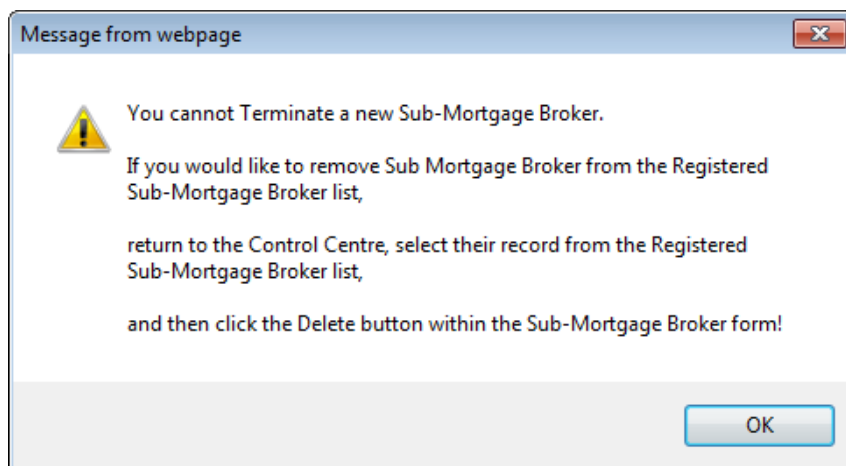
Message from webpage

You cannot Terminate a new Sub-Mortgage Broker.

If you would like to remove Sub Mortgage Broker from the Registered Sub-Mortgage Broker list,

return to the Control Centre, select their record from the Registered Sub-Mortgage Broker list,

and then click the Delete button within the Sub-Mortgage Broker form!

OK